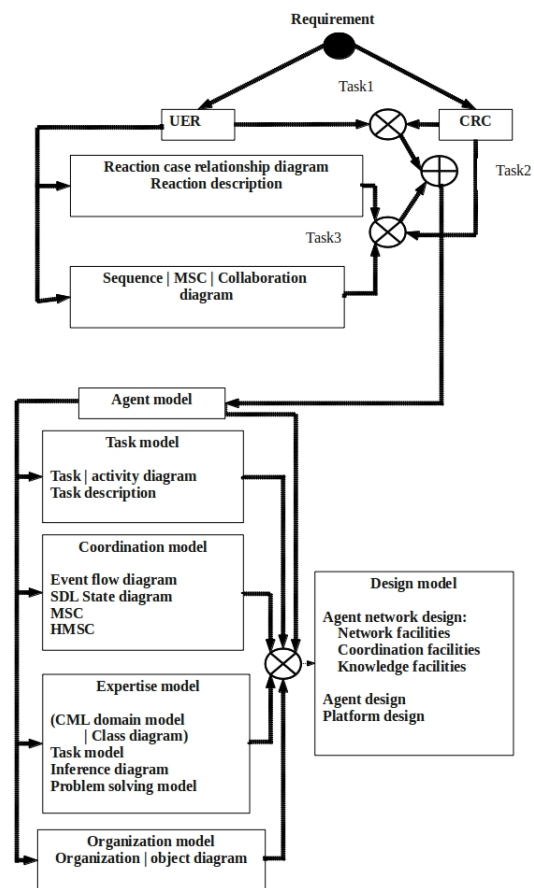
Requirement

Task1

UER

CRC

Reaction case relationship diagram
Reaction description

Task2

Task3

Sequence | MSC | Collaboration diagram

Agent model

Task model

Task | activity diagram
Task description

Coordination model

Event flow diagram
SDL State diagram
MSC
HMSC

Design model

Agent network design:
Network facilities
Coordination facilities
Knowledge facilities

Agent design
Platform design

Expertise model

(CML domain model
| Class diagram)
Task model
Inference diagram
Problem solving model

Organization model
Organization | object diagram